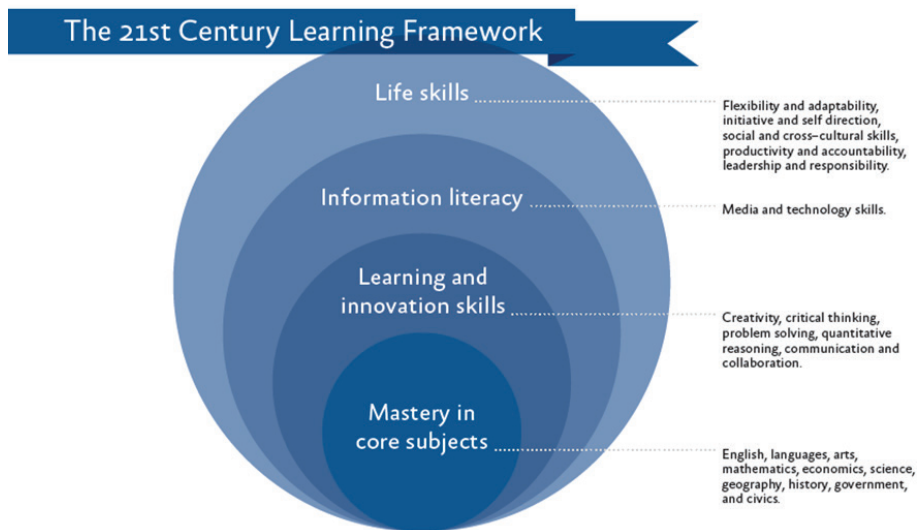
The 21st Century Learning Framework

Life skills

Flexibility and adaptability, initiative and self direction, social and cross-cultural skills, productivity and accountability, leadership and responsibility.

Information literacy

Media and technology skills.

Learning and innovation skills

Creativity, critical thinking, problem solving, quantitative reasoning, communication and collaboration.

Mastery in core subjects

English, languages, arts, mathematics, economics, science, geography, history, government, and civics.